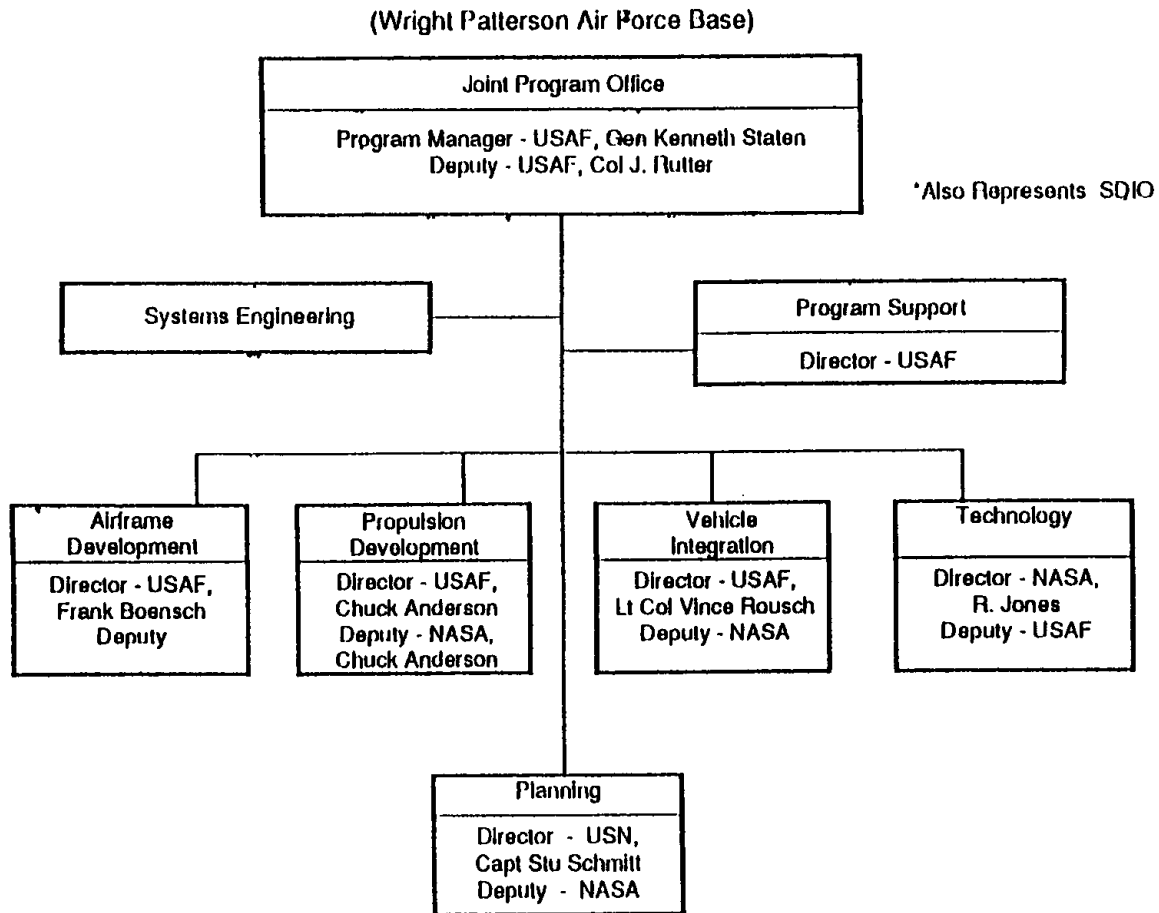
(Wright Patterson Air Force Base)

Joint Program Office

Program Manager - USAF, Gen Kenneth Staten
Deputy - USAF, Col J. Rutter

*Also Represents SDIO

Systems Engineering

Program Support

Director - USAF

Airframe Development

Director - USAF, Frank Boensch
Deputy

Propulsion Development

Director - USAF, Chuck Anderson
Deputy - NASA, Chuck Anderson

Vehicle Integration

Director - USAF, Lt Col Vince Rousch
Deputy - NASA

Technology

Director - NASA, R. Jones
Deputy - USAF

Planning

Director - USN, Capt Stu Schmitt
Deputy - NASA